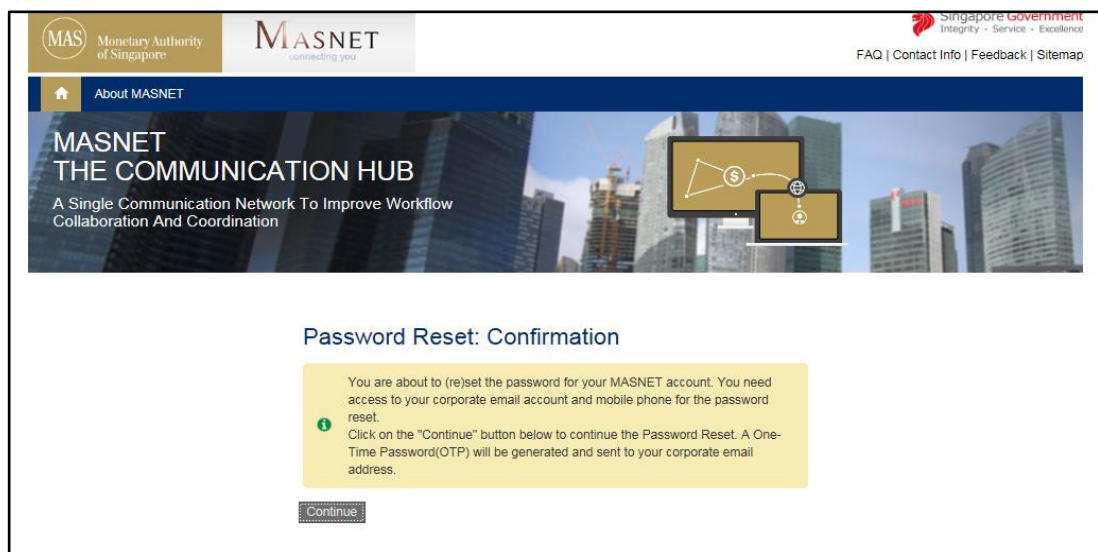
MAS Monetary Authority of Singapore

MASNET
connecting you

Singapore Government
Integrity · Service · Excellence

FAQ | Contact Info | Feedback | Sitemap

About MASNET

MASNET
THE COMMUNICATION HUB

A Single Communication Network To Improve Workflow Collaboration And Coordination

Password Reset: Confirmation

You are about to (re)set the password for your MASNET account. You need access to your corporate email account and mobile phone for the password reset.
Click on the "Continue" button below to continue the Password Reset. A One-Time Password(OTP) will be generated and sent to your corporate email address.

Continue